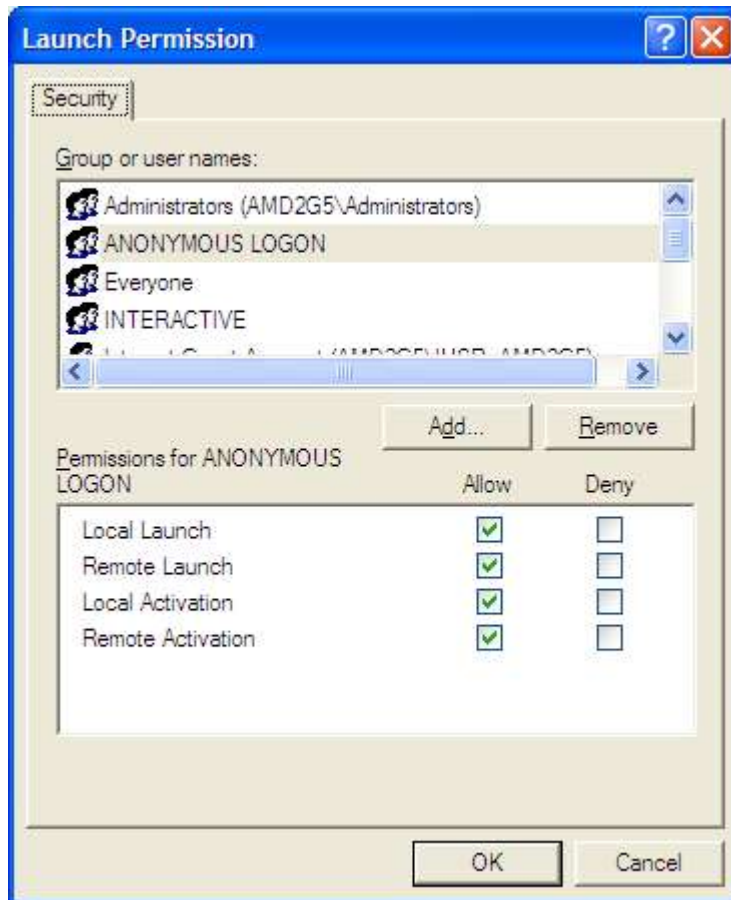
Launch Permission

Security

Group or user names:

Administrators (AMD2G5\Administrators)
ANONYMOUS LOGON
Everyone
INTERACTIVE
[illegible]

Add...
Remove

Permissions for ANONYMOUS LOGON

| | Allow | Deny |
|---|---|---|
| Local Launch | ☑ | ☐ |
| Remote Launch | ☑ | ☐ |
| Local Activation | ☑ | ☐ |
| Remote Activation | ☑ | ☐ |

OK
Cancel